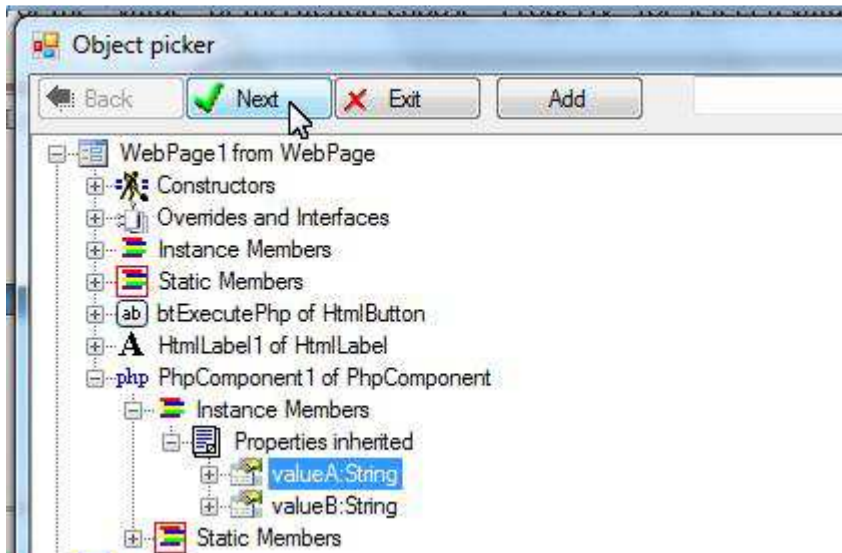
Object picker

Back
Next
Exit
Add

WebPage1 from WebPage
Constructors
Overrides and Interfaces
Instance Members
Static Members
ab btExecutePhp of HtmlButton
A HtmlLabel1 of HtmlLabel
php PhpComponent1 of PhpComponent
Instance Members
Properties inherited
valueA:String
valueB:String
Static Members